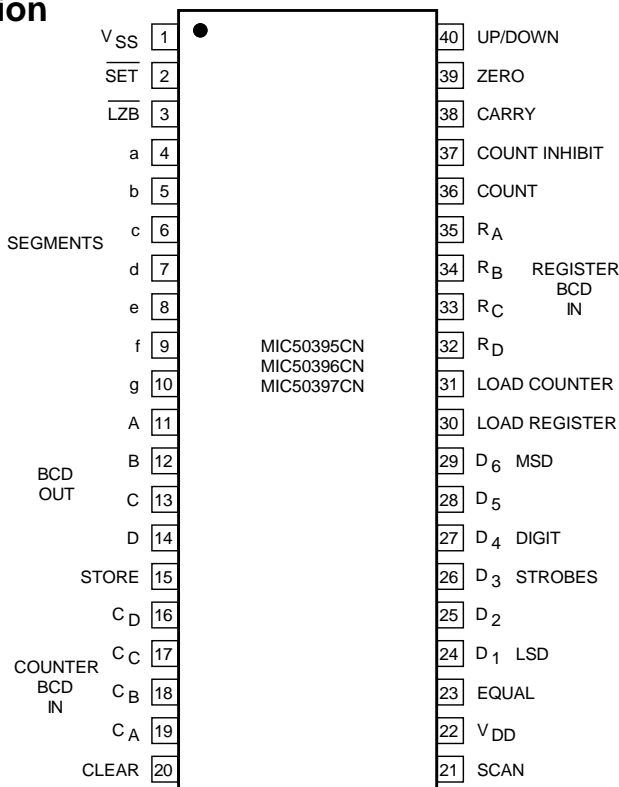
ion

| Label | Pin | Pin | Label |
|---|---|---|---|
| $V_{SS}$ | 1 | 40 | UP/DOWN |
| $\overline{SET}$ | 2 | 39 | ZERO |
| $\overline{LZB}$ | 3 | 38 | CARRY |
| a | 4 | 37 | COUNT INHIBIT |
| b | 5 | 36 | COUNT |
| c | 6 | 35 | $R_A$ |
| d | 7 | 34 | $R_B$ |
| e | 8 | 33 | $R_C$ |
| f | 9 | 32 | $R_D$ |
| g | 10 | 31 | LOAD COUNTER |
| A | 11 | 30 | LOAD REGISTER |
| B | 12 | 29 | $D_6$ MSD |
| C | 13 | 28 | $D_5$ |
| D | 14 | 27 | $D_4$ DIGIT |
| STORE | 15 | 26 | $D_3$ STROBES |
| $C_D$ | 16 | 25 | $D_2$ |
| $C_C$ | 17 | 24 | $D_1$ LSD |
| $C_B$ | 18 | 23 | EQUAL |
| $C_A$ | 19 | 22 | $V_{DD}$ |
| CLEAR | 20 | 21 | SCAN |

SEGMENTS

BCD OUT

COUNTER BCD IN

REGISTER BCD IN

MIC50395CN
MIC50396CN
MIC50397CN